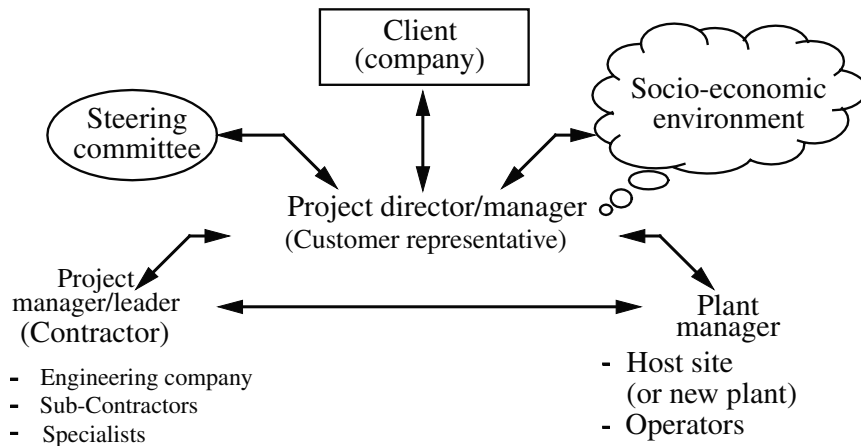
Client
(company)

Steering
committee

Socio-economic
environment

Project director/manager
(Customer representative)

Project
manager/leader
(Contractor)

- Engineering company
- Sub-Contractors
- Specialists

Plant
manager

- Host site
(or new plant)
- Operators